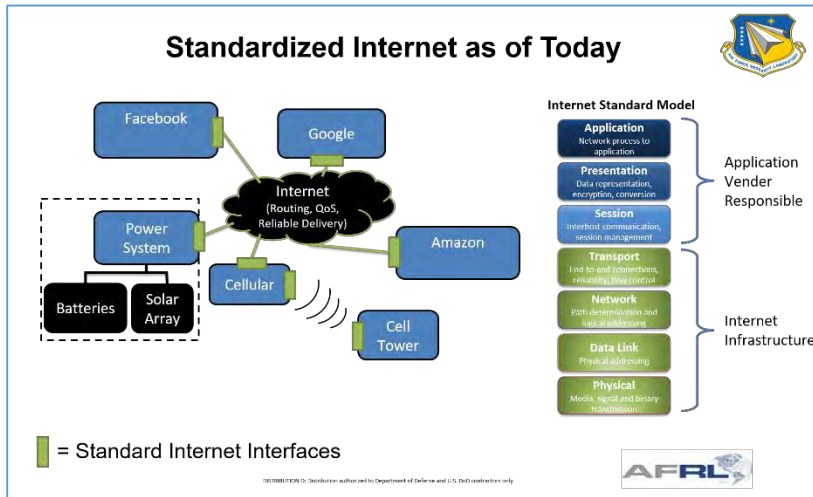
Standardized Internet as of Today

Facebook

Google

Internet
(Routing, QoS, Reliable Delivery)

Power System

Amazon

Cellular

Batteries

Solar Array

Cell Tower

Internet Standard Model

Application
Network process to application

Presentation
Data representation, encryption, conversion

Session
Interhost communication, session management

Transport
End to end connections, reliability, flow control

Network
Path determination and logical addressing

Data Link
Physical addressing

Physical
Media, signal and binary transmission

Application Vender Responsible

Internet Infrastructure

= Standard Internet Interfaces

DISTRIBUTION D: Distribution authorized to Department of Defense and U.S. DoD contractors only

AFRL